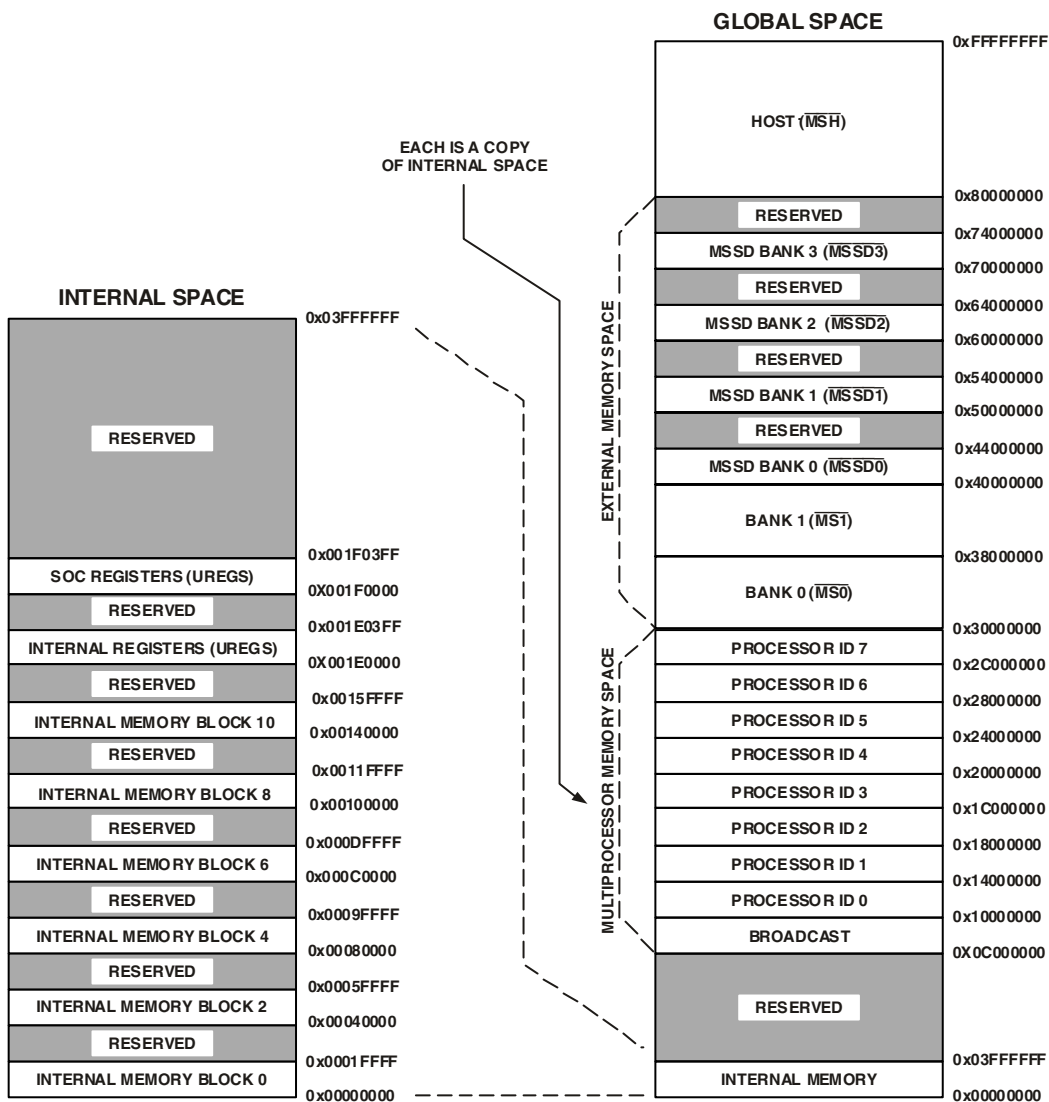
INTERNAL SPACE

RESERVED
SOC REGISTERS (UREGS)
RESERVED
INTERNAL REGISTERS (UREGS)
RESERVED
INTERNAL MEMORY BLOCK 10
RESERVED
INTERNAL MEMORY BLOCK 8
RESERVED
INTERNAL MEMORY BLOCK 6
RESERVED
INTERNAL MEMORY BLOCK 4
RESERVED
INTERNAL MEMORY BLOCK 2
RESERVED
INTERNAL MEMORY BLOCK 0

0x03FFFFFF
0x001F03FF
0X001F0000
0x001E03FF
0X001E0000
0x0015FFFF
0x00140000
0x0011FFFF
0x00100000
0x000DFFFF
0x000C0000
0x0009FFFF
0x00080000
0x0005FFFF
0x00040000
0x0001FFFF
0x00000000

EACH IS A COPY OF INTERNAL SPACE

GLOBAL SPACE

HOST ($\overline{MSH}$)
RESERVED
MSSD BANK 3 ($\overline{MSSD3}$)
RESERVED
MSSD BANK 2 ($\overline{MSSD2}$)
RESERVED
MSSD BANK 1 ($\overline{MSSD1}$)
RESERVED
MSSD BANK 0 ($\overline{MSSD0}$)
BANK 1 ($\overline{MS1}$)
BANK 0 ($\overline{MS0}$)
PROCESSOR ID 7
PROCESSOR ID 6
PROCESSOR ID 5
PROCESSOR ID 4
PROCESSOR ID 3
PROCESSOR ID 2
PROCESSOR ID 1
PROCESSOR ID 0
BROADCAST
RESERVED
INTERNAL MEMORY

EXTERNAL MEMORY SPACE
MULTIPROCESSOR MEMORY SPACE

0xFFFFFFFF
0x80000000
0x74000000
0x70000000
0x64000000
0x60000000
0x54000000
0x50000000
0x44000000
0x40000000
0x38000000
0x30000000
0x2C000000
0x28000000
0x24000000
0x20000000
0x1C000000
0x18000000
0x14000000
0x10000000
0X0C000000
0x03FFFFFF
0x00000000